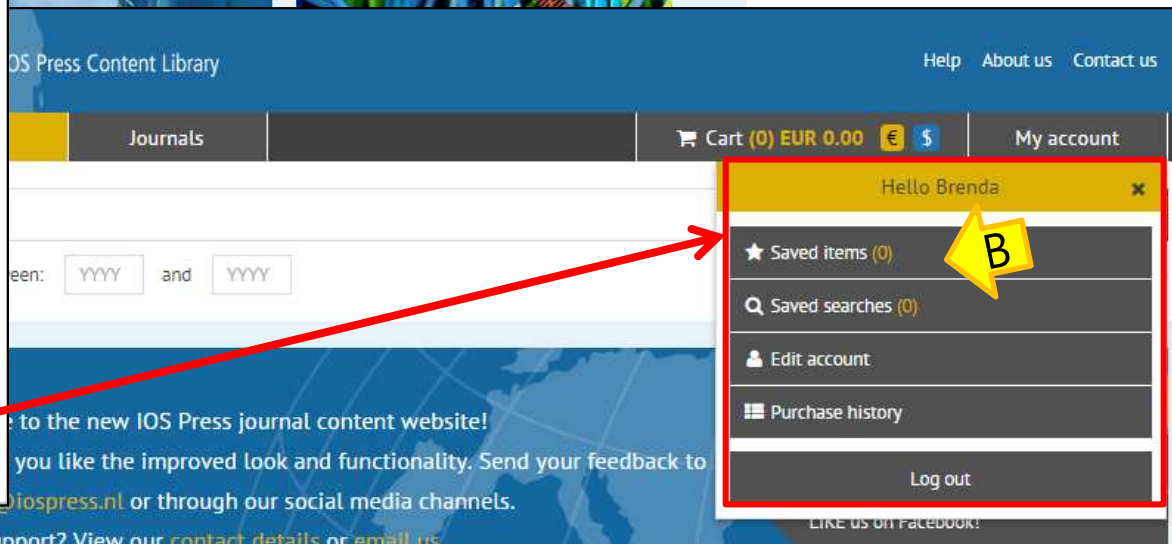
OS Press Content Library

Help About us Contact us

Journals

Cart (0) EUR 0.00 € $

My account

Hello Brenda ×

B

Saved items (0)

Saved searches (0)

Edit account

Purchase history

Log out

een: YYYY and YYYY

e to the new IOS Press journal content website!

you like the improved look and functionality. Send your feedback to

@iospress.nl or through our social media channels.

upport? View our contact details or email us

LIKE us on Facebook!